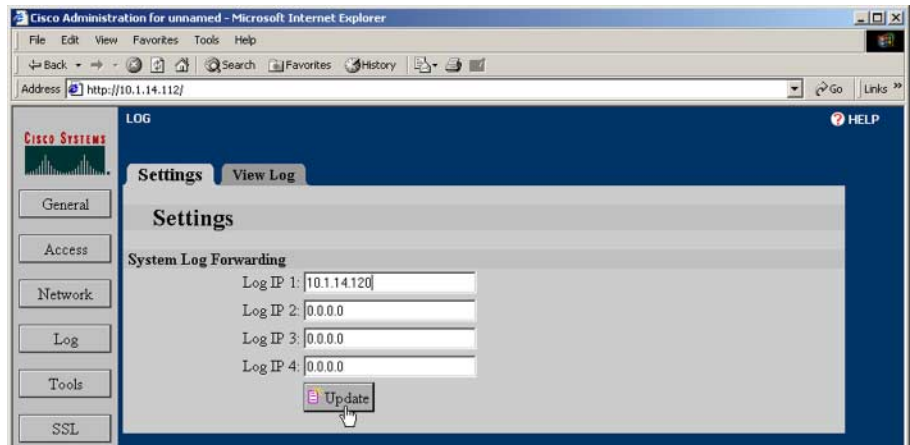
Cisco Administration for unnamed - Microsoft Internet Explorer

File Edit View Favorites Tools Help

Back Search Favorites History

Address http://10.1.14.112/

Go Links »

CISCO SYSTEMS

LOG

HELP

General

Access

Network

Log

Tools

SSL

Settings View Log

Settings

System Log Forwarding

Log IP 1: 10.1.14.120

Log IP 2: 0.0.0.0

Log IP 3: 0.0.0.0

Log IP 4: 0.0.0.0

Update